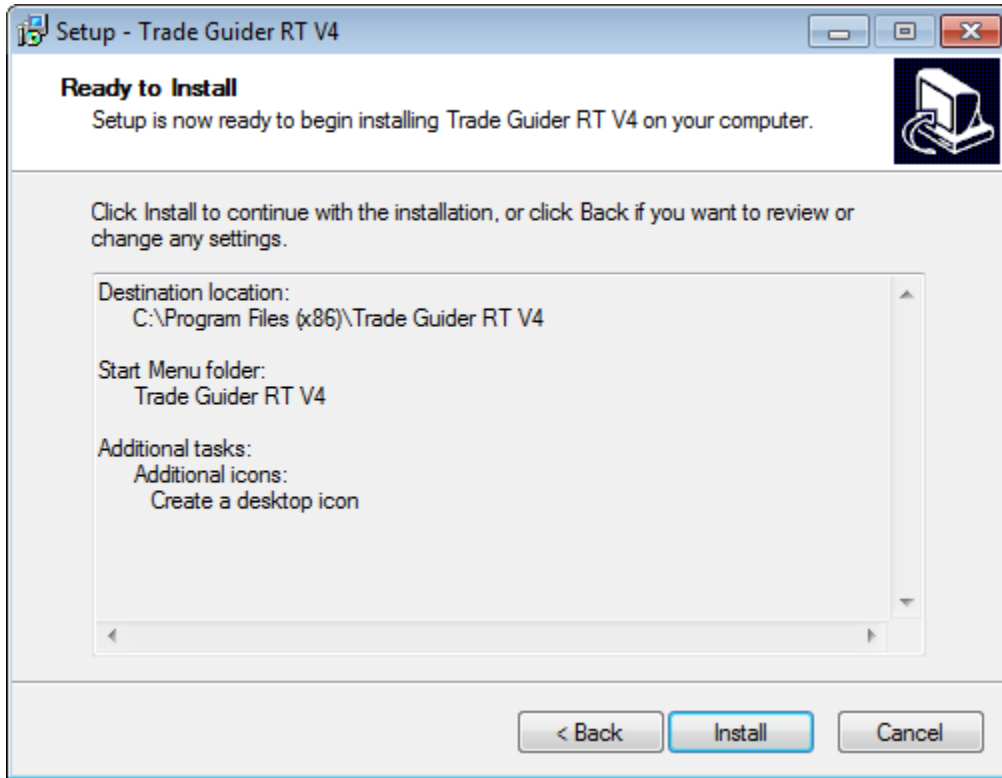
Setup - Trade Guider RT V4

Ready to Install
Setup is now ready to begin installing Trade Guider RT V4 on your computer.

Click Install to continue with the installation, or click Back if you want to review or change any settings.

Destination location:
C:\Program Files (x86)\Trade Guider RT V4

Start Menu folder:
Trade Guider RT V4

Additional tasks:
Additional icons:
Create a desktop icon

< Back
Install
Cancel